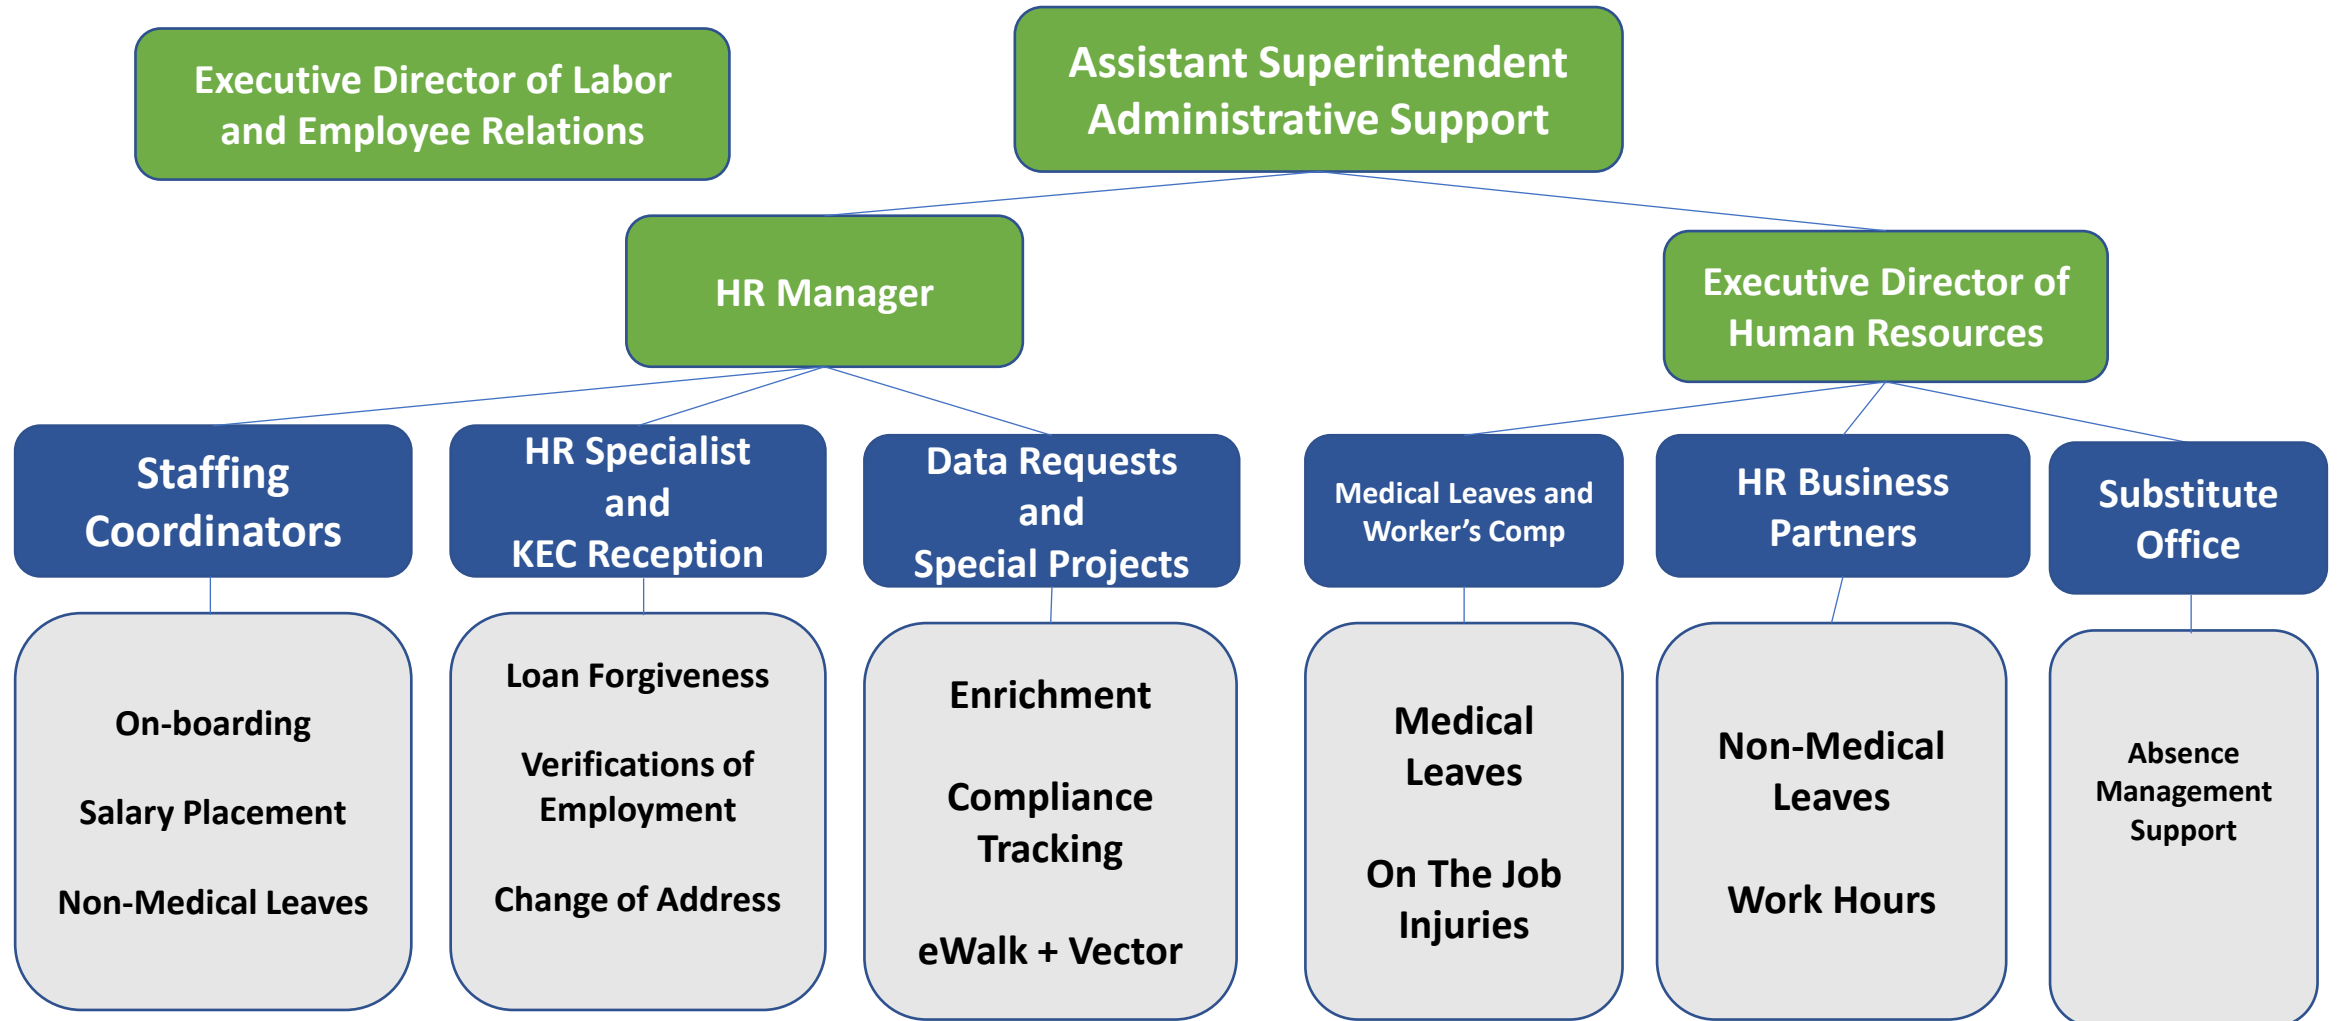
Executive Director of Labor and Employee Relations

Assistant Superintendent Administrative Support

HR Manager

Executive Director of Human Resources

Staffing Coordinators

HR Specialist and KEC Reception

Data Requests and Special Projects

Medical Leaves and Worker's Comp

HR Business Partners

Substitute Office

On-boarding

Salary Placement

Non-Medical Leaves

Loan Forgiveness

Verifications of Employment

Change of Address

Enrichment

Compliance Tracking

eWalk + Vector

Medical Leaves

On The Job Injuries

Non-Medical Leaves

Work Hours

Absence Management Support